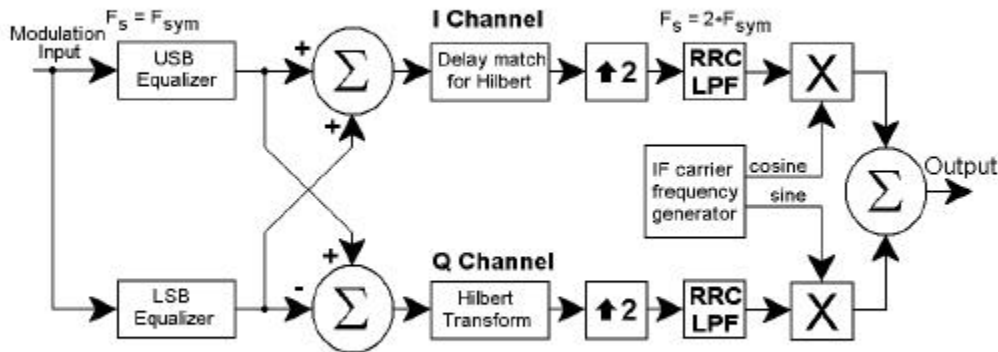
Modulation Input

$F_s = F_{sym}$

USB Equalizer

+

+

$\Sigma$

I Channel

Delay match for Hilbert

⬆2

$F_s = 2 \cdot F_{sym}$

RRC LPF

X

IF carrier frequency generator

cosine

sine

$\Sigma$

Output

LSB Equalizer

+

-

$\Sigma$

Q Channel

Hilbert Transform

⬆2

RRC LPF

X